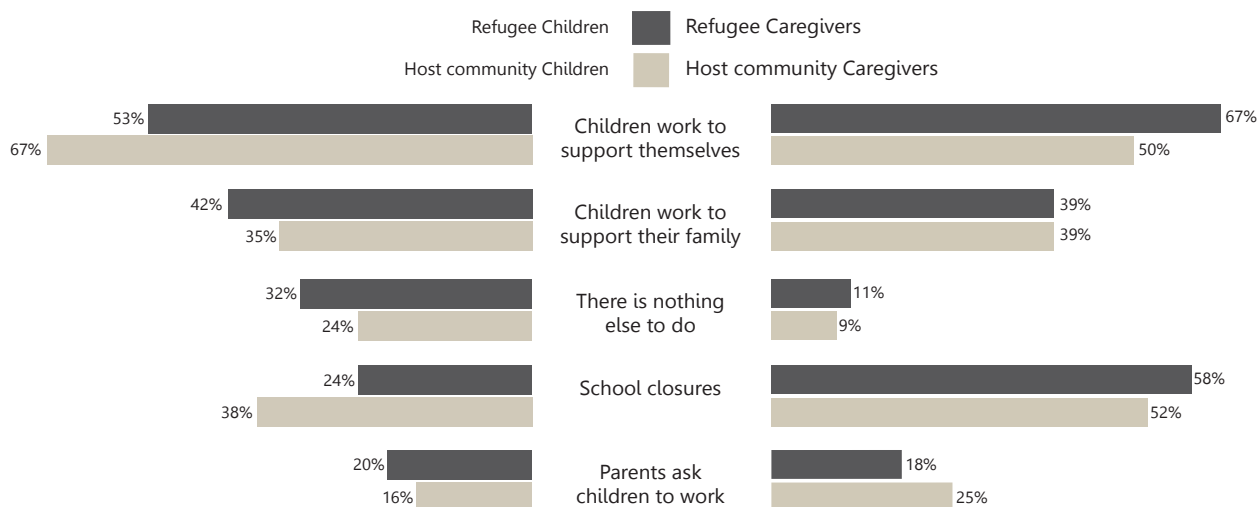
Refugee Children
Refugee Caregivers
Host community Children
Host community Caregivers

53%
67%
Children work to support themselves
67%
50%

42%
35%
Children work to support their family
39%
39%

32%
24%
There is nothing else to do
11%
9%

24%
38%
School closures
58%
52%

20%
16%
Parents ask children to work
18%
25%